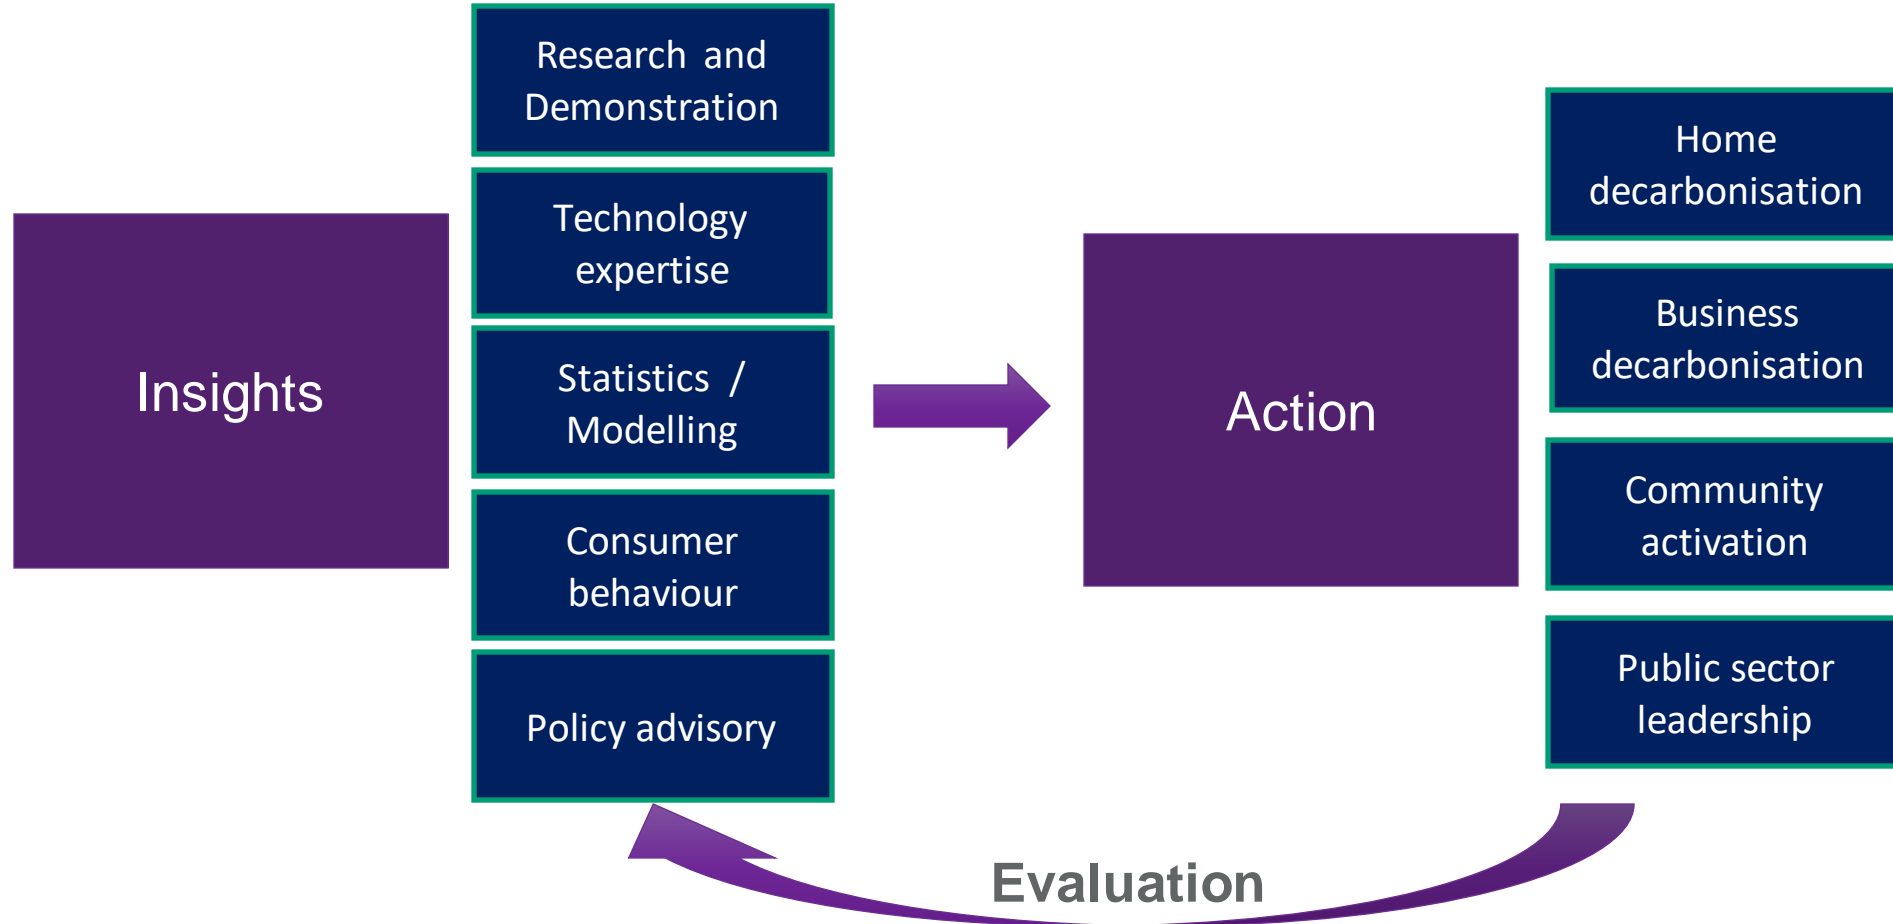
Insights

Research and Demonstration

Technology expertise

Statistics / Modelling

Consumer behaviour

Policy advisory

Action

Home decarbonisation

Business decarbonisation

Community activation

Public sector leadership

Evaluation